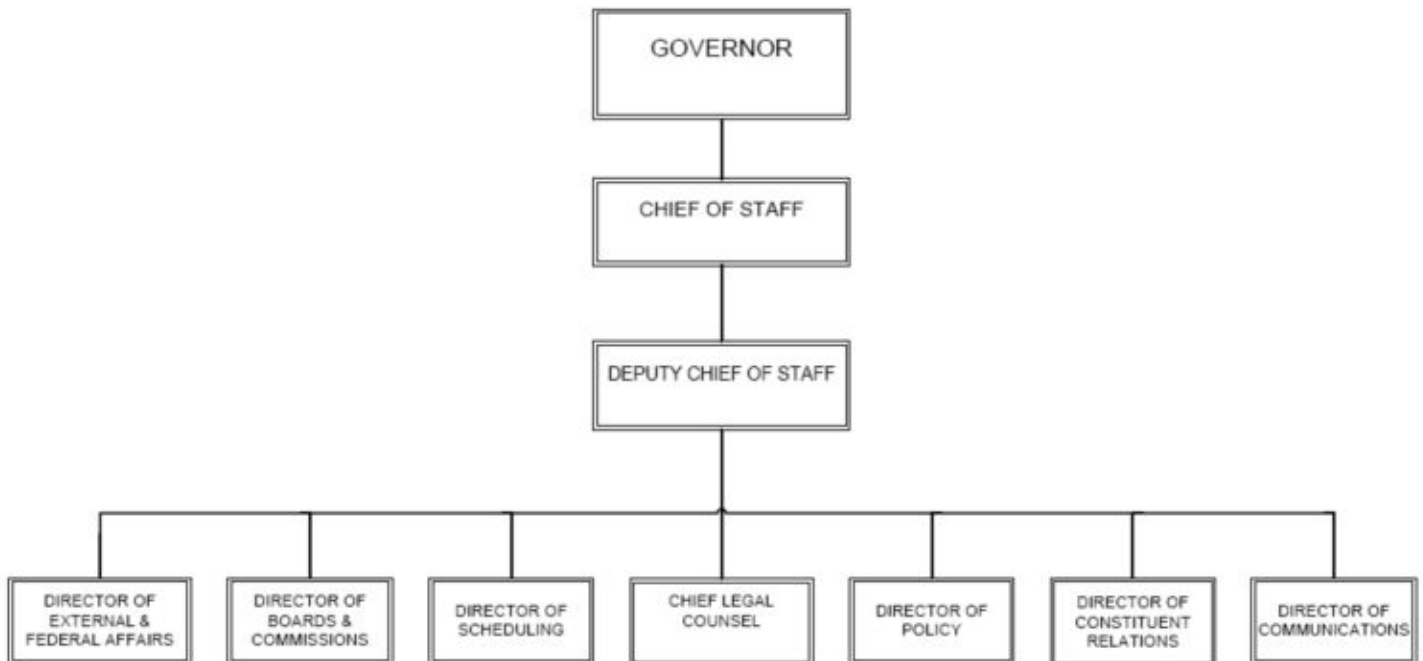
GOVERNOR

CHIEF OF STAFF

DEPUTY CHIEF OF STAFF

DIRECTOR OF EXTERNAL & FEDERAL AFFAIRS

DIRECTOR OF BOARDS & COMMISSIONS

DIRECTOR OF SCHEDULING

CHIEF LEGAL COUNSEL

DIRECTOR OF POLICY

DIRECTOR OF CONSTITUENT RELATIONS

DIRECTOR OF COMMUNICATIONS